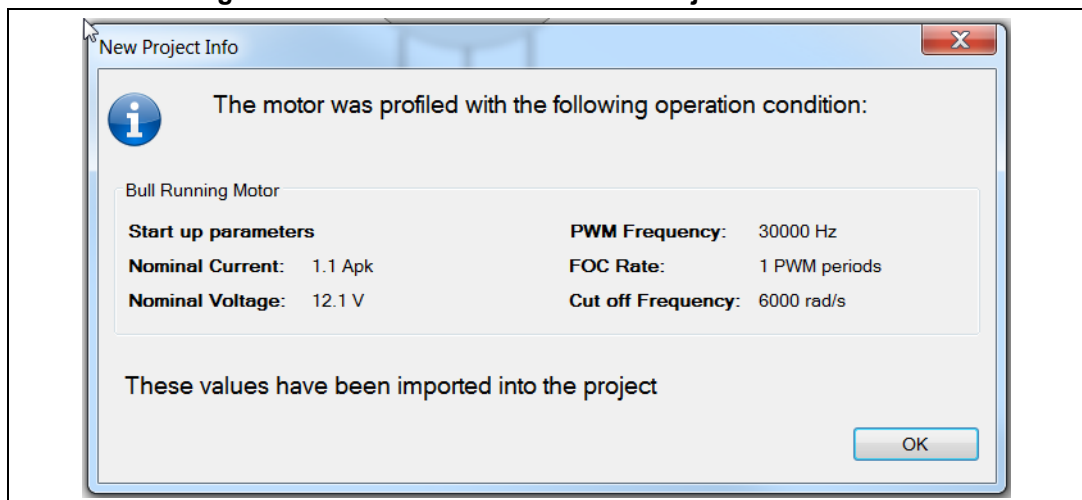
New Project Info

The motor was profiled with the following operation condition:

Bull Running Motor

Start up parameters

Nominal Current: 1.1 Apk

Nominal Voltage: 12.1 V

PWM Frequency: 30000 Hz

FOC Rate: 1 PWM periods

Cut off Frequency: 6000 rad/s

These values have been imported into the project

OK